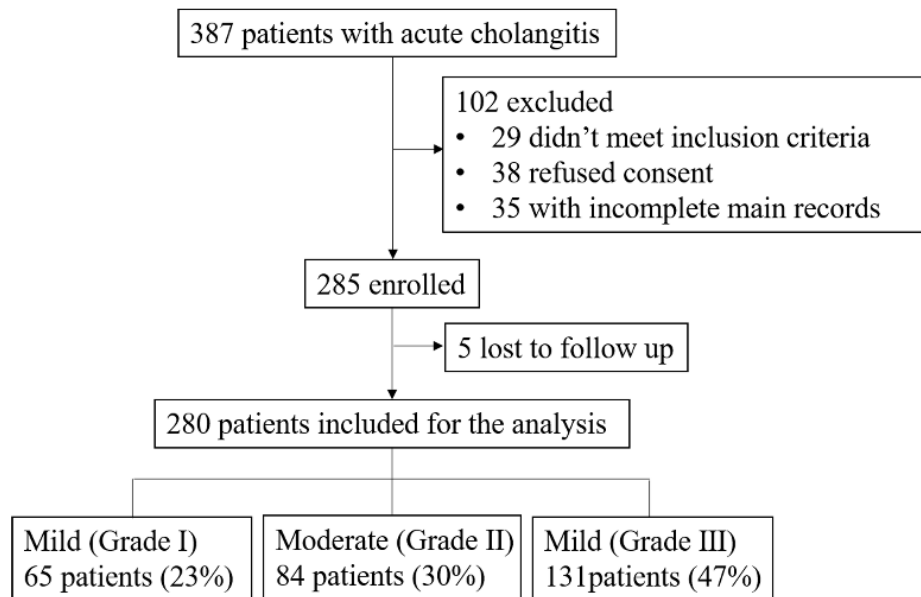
387 patients with acute cholangitis

102 excluded
• 29 didn't meet inclusion criteria
• 38 refused consent
• 35 with incomplete main records

285 enrolled

5 lost to follow up

280 patients included for the analysis

Mild (Grade I)
65 patients (23%)

Moderate (Grade II)
84 patients (30%)

Mild (Grade III)
131patients (47%)